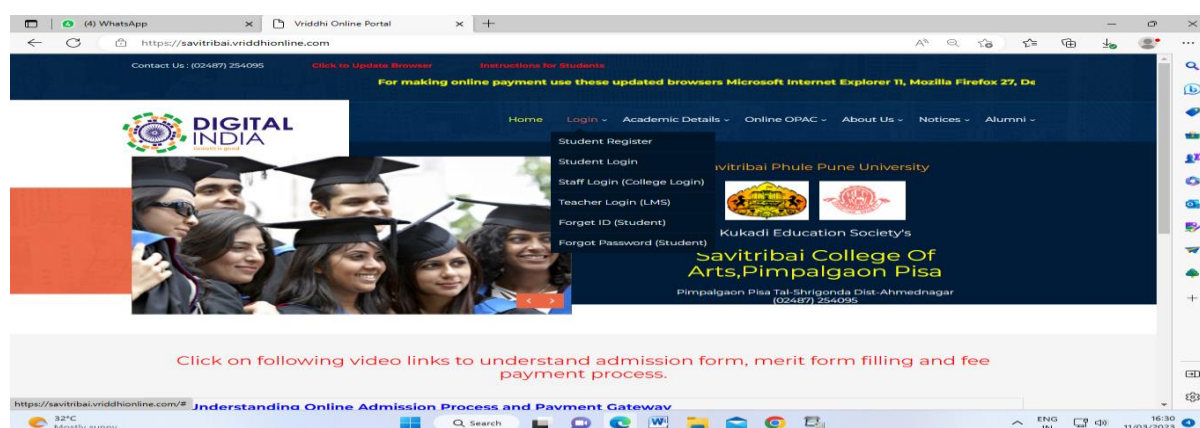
(4) WhatsApp
Vriddhi Online Portal
https://savitribai.vriddhionline.com

Contact Us : (02487) 254095
Click to Update Browser
Instructions for Students
For making online payment use these updated browsers Microsoft Internet Explorer 11, Mozilla Firefox 27, De

DIGITAL INDIA
Power to Empower

Home
Login
Academic Details
Online OPAC
About Us
Notices
Alumni

Student Register
Student Login
Staff Login (College Login)
Teacher Login (LMS)
Forget ID (Student)
Forgot Password (Student)

Savitribai Phule Pune University
Kukadi Education Society's
Savitribai College Of Arts,Pimpalgaon Pisa
Pimpalgaon Pisa Tal-Shrigonda Dist-Ahmednagar
(02487) 254095

Click on following video links to understand admission form, merit form filling and fee payment process.

https://savitribai.vriddhionline.com/#
Understanding Online Admission Process and Payment Gateway

32°C
Mostly sunny
Search
ENG IN
16:30
11/03/2023